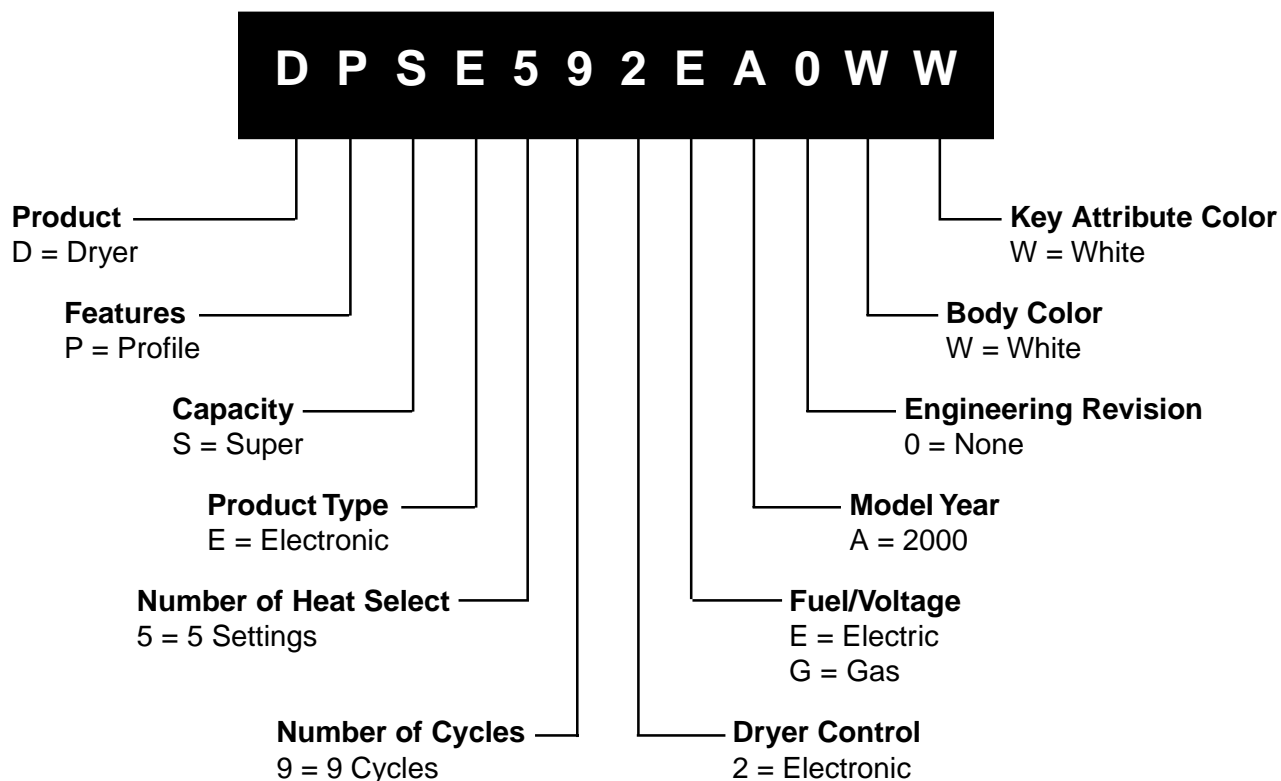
D P S E 5 9 2 E A 0 W W

Product
D = Dryer

Features
P = Profile

Capacity
S = Super

Product Type
E = Electronic

Number of Heat Select
5 = 5 Settings

Number of Cycles
9 = 9 Cycles

Key Attribute Color
W = White

Body Color
W = White

Engineering Revision
0 = None

Model Year
A = 2000

Fuel/Voltage
E = Electric
G = Gas

Dryer Control
2 = Electronic